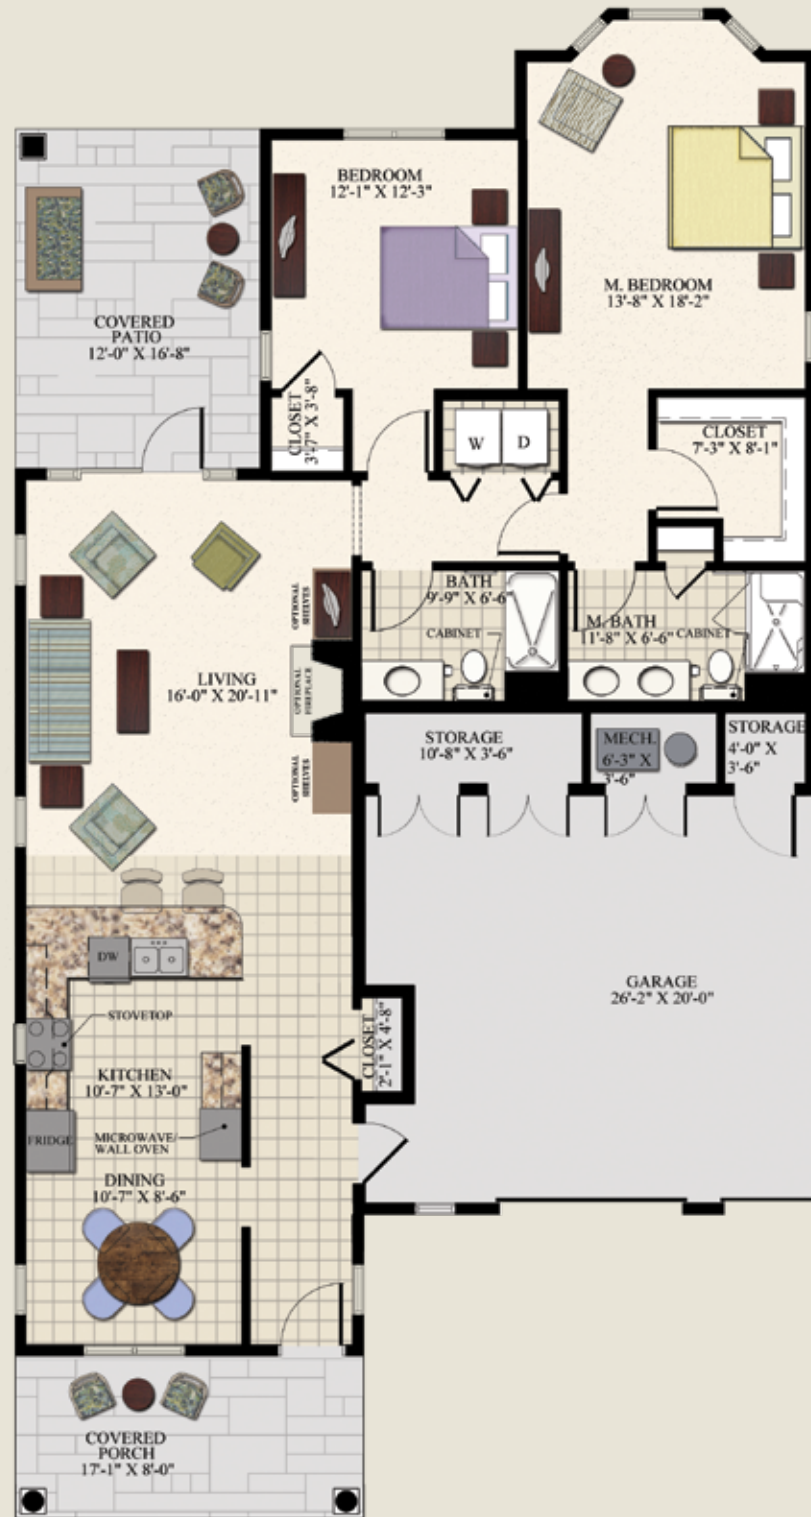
BEDROOM
12'-1" X 12'-3"

M. BEDROOM
13'-8" X 18'-2"

COVERED
PATIO
12'-0" X 16'-8"

CLOSET
3'-7" X 3'-8"

W

D

CLOSET
7'-3" X 8'-1"

OPTIONAL SHELVES

BATH
9'-9" X 6'-6"

CABINET

M. BATH
11'-8" X 6'-6"

CABINET

LIVING
16'-0" X 20'-11"

OPTIONAL FIREPLACE

OPTIONAL SHELVES

STORAGE
10'-8" X 3'-6"

MECH.
6'-3" X
3'-6"

STORAGE
4'-0" X
3'-6"

DW

GARAGE
26'-2" X 20'-0"

STOVETOP

CLOSET
2'-1" X 4'-8"

KITCHEN
10'-7" X 13'-0"

FRIDGE

MICROWAVE/
WALL OVEN

DINING
10'-7" X 8'-6"

COVERED
PORCH
17'-1" X 8'-0"